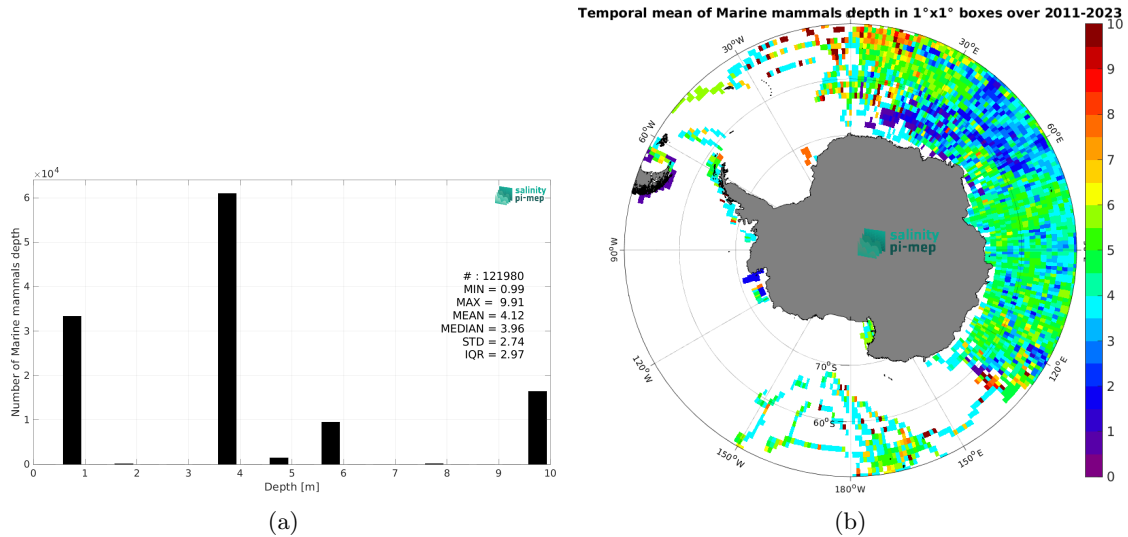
$\times10^4$
salinity
pi-mep
6
5
4
3
2
1
0
Number of Marine mammals depth
# : 121980
MIN = 0.99
MAX = 9.91
MEAN = 4.12
MEDIAN = 3.96
STD = 2.74
IQR = 2.97
0 1 2 3 4 5 6 7 8 9 10
Depth [m]
(a)

Temporal mean of Marine mammals depth in 1°x1° boxes over 2011-2023
30°W
30°E
60°W
60°E
90°W
salinity
pi-mep
120°W
120°E
70°S
60°S
150°W
150°E
180°W
10
9
8
7
6
5
4
3
2
1
0
(b)